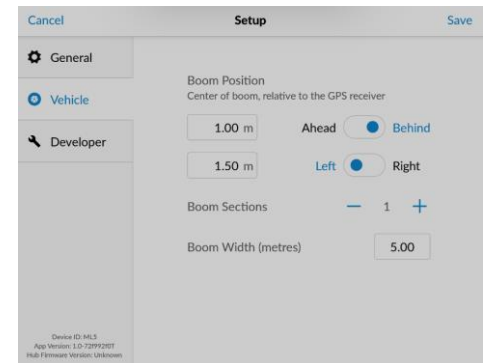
Cancel
Setup
Save

General
Vehicle
Developer

Boom Position
Center of boom, relative to the GPS receiver

1.00 m
Ahead
Behind

1.50 m
Left
Right

Boom Sections
−
1
+

Boom Width (metres)
5.00

Device ID: ML5
App Version: 1.0-72f992f0T
Hub Firmware Version: Unknown